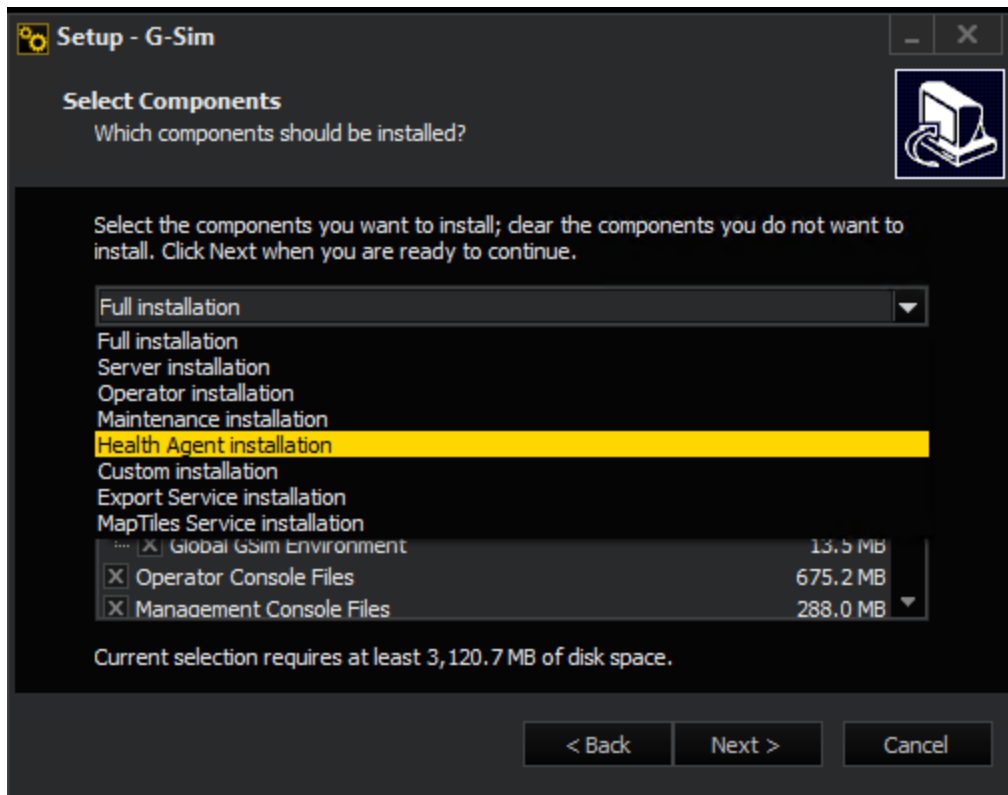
Setup - G-Sim

Select Components
Which components should be installed?

Select the components you want to install; clear the components you do not want to install. Click Next when you are ready to continue.

Full installation

Full installation
Server installation
Operator installation
Maintenance installation
Health Agent installation
Custom installation
Export Service installation
MapTiles Service installation

Global GSim Environment 13.5 MB
Operator Console Files 675.2 MB
Management Console Files 288.0 MB

Current selection requires at least 3,120.7 MB of disk space.

< Back
Next >
Cancel